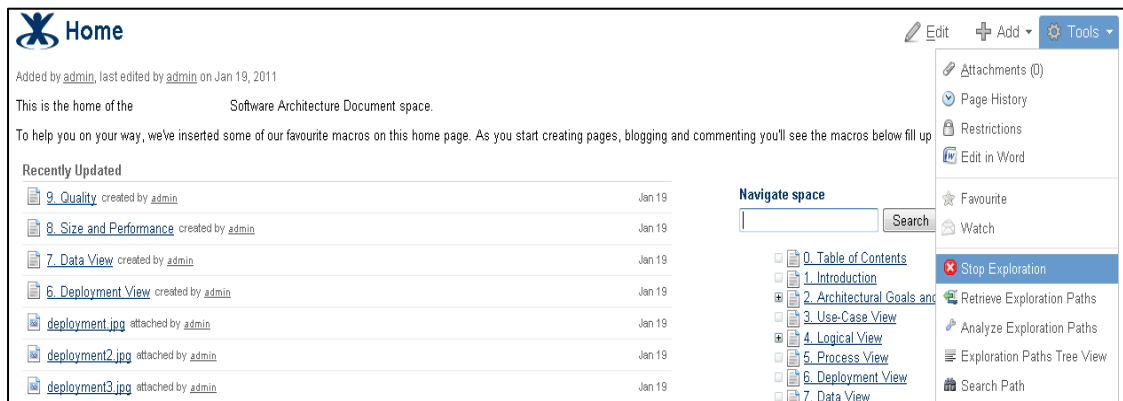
Home

Edit Add Tools

Added by admin, last edited by admin on Jan 19, 2011

This is the home of the Software Architecture Document space.

To help you on your way, we've inserted some of our favourite macros on this home page. As you start creating pages, blogging and commenting you'll see the macros below fill up

Recently Updated

| | |
|---|---|
| 9. Quality created by admin | Jan 19 |
| 8. Size and Performance created by admin | Jan 19 |
| 7. Data View created by admin | Jan 19 |
| 6. Deployment View created by admin | Jan 19 |
| deployment.jpg attached by admin | Jan 19 |
| deployment2.jpg attached by admin | Jan 19 |
| deployment3.jpg attached by admin | Jan 19 |

Navigate space

Search

0. Table of Contents
1. Introduction
2. Architectural Goals and
3. Use-Case View
4. Logical View
5. Process View
6. Deployment View
7. Data View

Attachments (0)
Page History
Restrictions
Edit in Word
Favourite
Watch
Stop Exploration
Retrieve Exploration Paths
Analyze Exploration Paths
Exploration Paths Tree View
Search Path